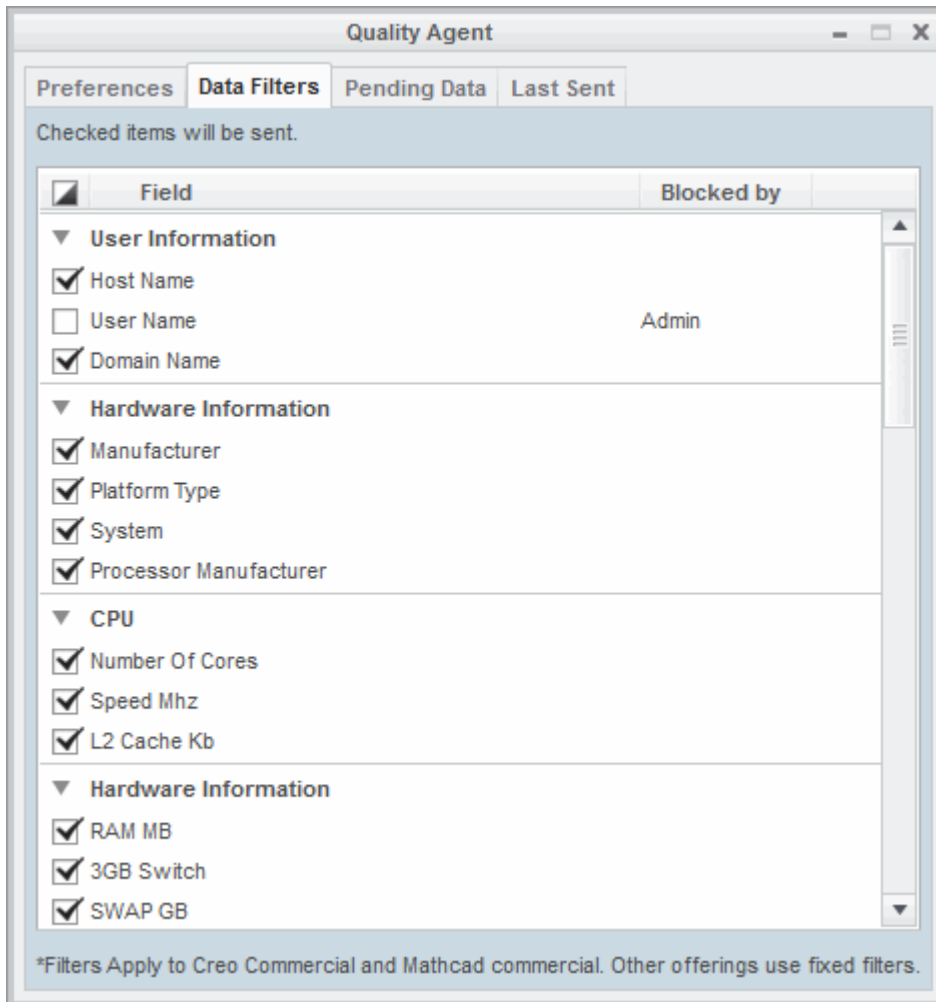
Quality Agent

Preferences | Data Filters | Pending Data | Last Sent

Checked items will be sent.

| Field | Blocked by |
|---|---|
| User Information | |
| Host Name | |
| User Name | Admin |
| Domain Name | |
| Hardware Information | |
| Manufacturer | |
| Platform Type | |
| System | |
| Processor Manufacturer | |
| CPU | |
| Number Of Cores | |
| Speed Mhz | |
| L2 Cache Kb | |
| Hardware Information | |
| RAM MB | |
| 3GB Switch | |
| SWAP GB | |

*Filters Apply to Creo Commercial and Mathcad commercial. Other offerings use fixed filters.